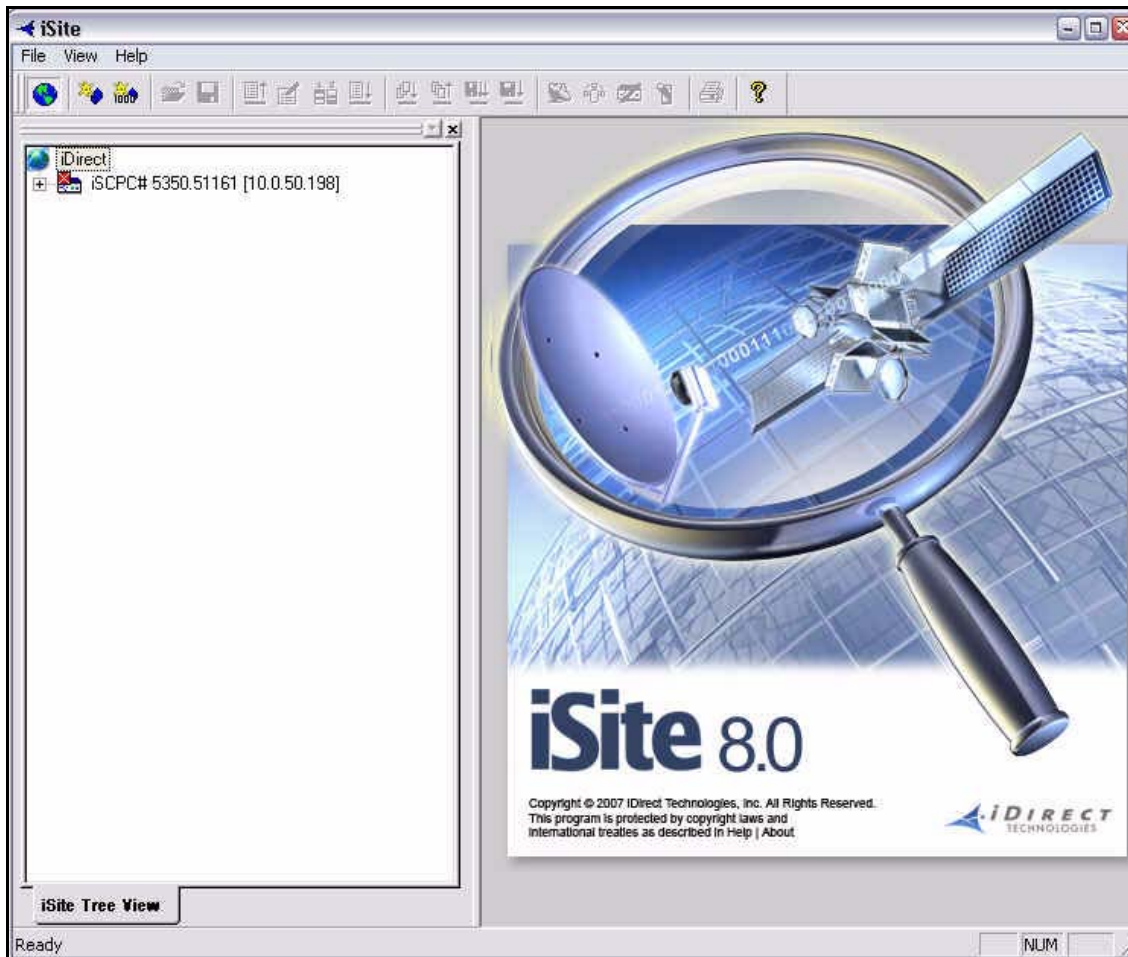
iSite

File View Help

iDirect
iSCPC# 5350.51161 [10.0.50.198]

iSite 8.0

Copyright © 2007 iDirect Technologies, Inc. All Rights Reserved. This program is protected by copyright laws and international treaties as described in Help | About

iDIRECT TECHNOLOGIES

iSite Tree View

Ready

NUM